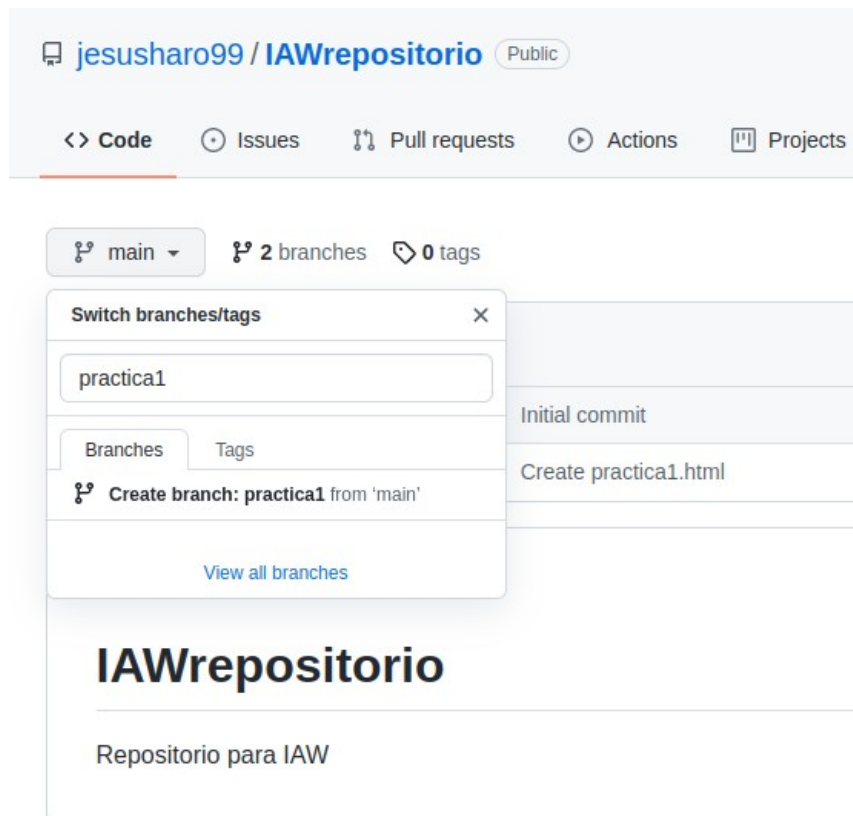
jesusharo99 / IAWrepositorio Public

Code Issues Pull requests Actions Projects

main 2 branches 0 tags

Switch branches/tags ×

practica1

Branches Tags

Create branch: practica1 from 'main'

View all branches

Initial commit

Create practica1.html

IAWrepositorio

Repositorio para IAW